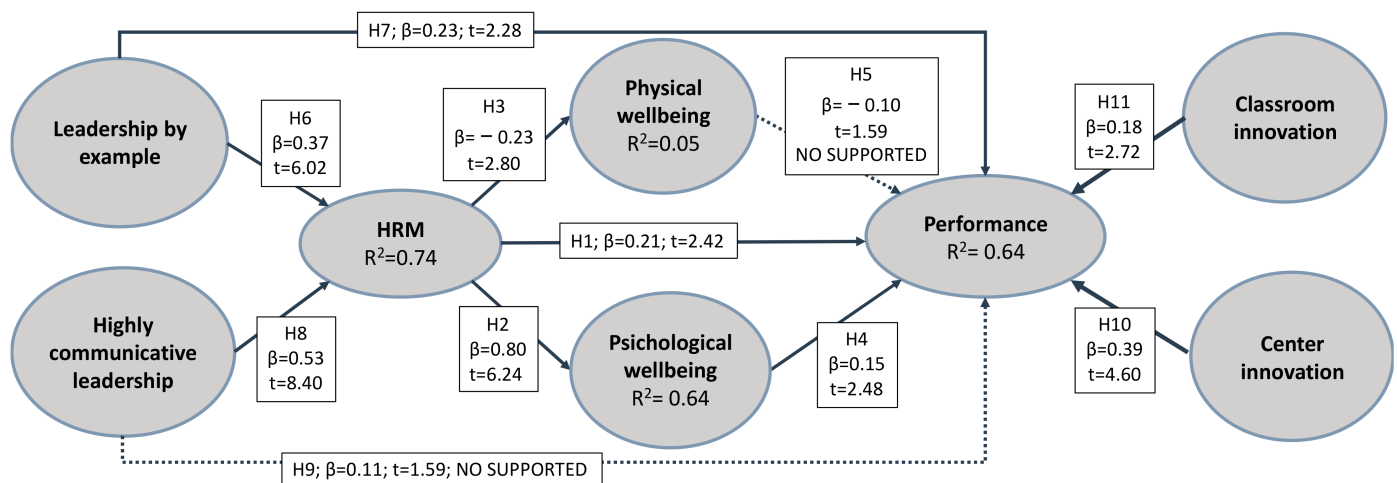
H7; β=0.23; t=2.28

Leadership by example

H6
β=0.37
t=6.02

H3
β= − 0.23
t=2.80

Physical wellbeing
$R^2$=0.05

H5
β= − 0.10
t=1.59
NO SUPPORTED

H11
β=0.18
t=2.72

Classroom innovation

HRM
$R^2$=0.74

H1; β=0.21; t=2.42

Performance
$R^2$= 0.64

Highly communicative leadership

H8
β=0.53
t=8.40

H2
β=0.80
t=6.24

Psichological wellbeing
$R^2$= 0.64

H4
β=0.15
t=2.48

H10
β=0.39
t=4.60

Center innovation

H9; β=0.11; t=1.59; NO SUPPORTED